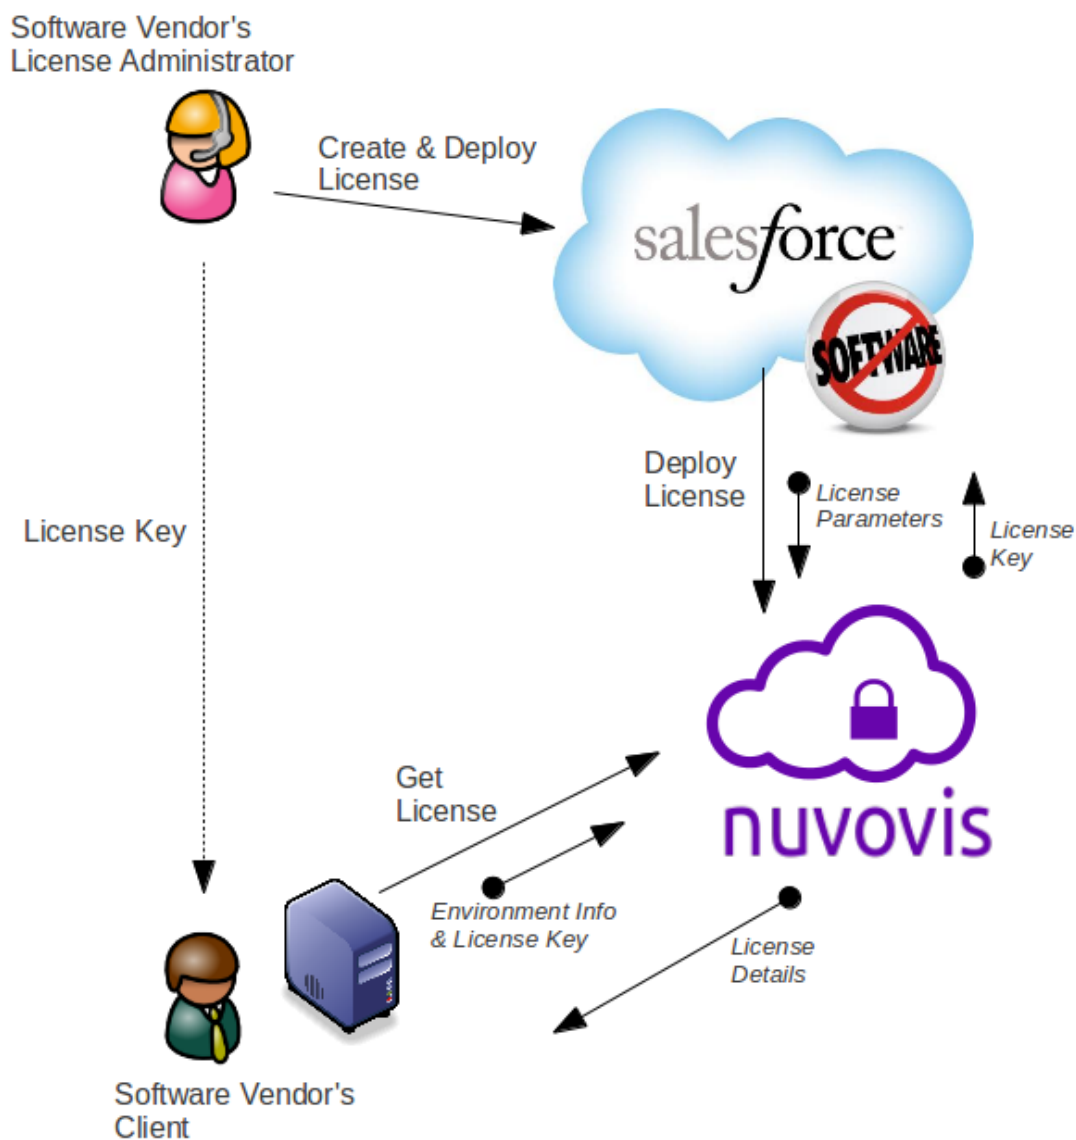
Software Vendor's License Administrator

Create & Deploy License

salesforce

SOFTWARE

License Key

Deploy License

License Parameters

License Key

Get License

nuvovis

Environment Info & License Key

License Details

Software Vendor's Client